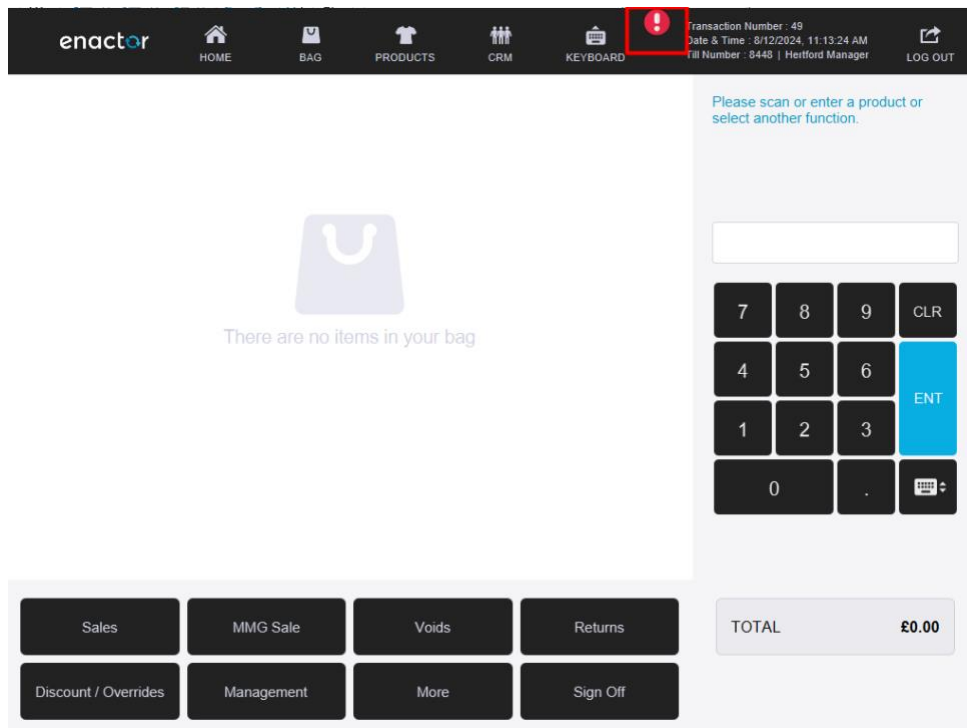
enactor

HOME BAG PRODUCTS CRM KEYBOARD

Transaction Number : 49
Date & Time : 8/12/2024, 11:13:24 AM
Till Number : 8448 | Hertford Manager

LOG OUT

Please scan or enter a product or select another function.

There are no items in your bag

7 8 9 CLR
4 5 6 ENT
1 2 3
0 .

Sales
MMG Sale
Voids
Returns
Discount / Overrides
Management
More
Sign Off

TOTAL £0.00